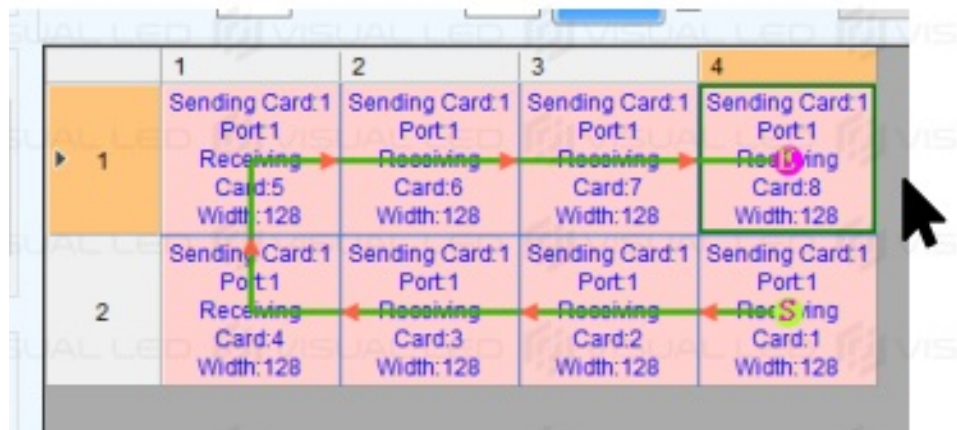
| | 1 | 2 | 3 | 4 |
|---|---|---|---|---|
| 1 | Sending Card:1 Port:1 Receiving Card:5 Width:128 | Sending Card:1 Port:1 Receiving Card:6 Width:128 | Sending Card:1 Port:1 Receiving Card:7 Width:128 | Sending Card:1 Port:1 Rec E ving Card:8 Width:128 |
| 2 | Sending Card:1 Port:1 Receiving Card:4 Width:128 | Sending Card:1 Port:1 Receiving Card:3 Width:128 | Sending Card:1 Port:1 Receiving Card:2 Width:128 | Sending Card:1 Port:1 Rec S ving Card:1 Width:128 |

VISUAL LED VISUAL LED VISUAL LED VISUAL LED